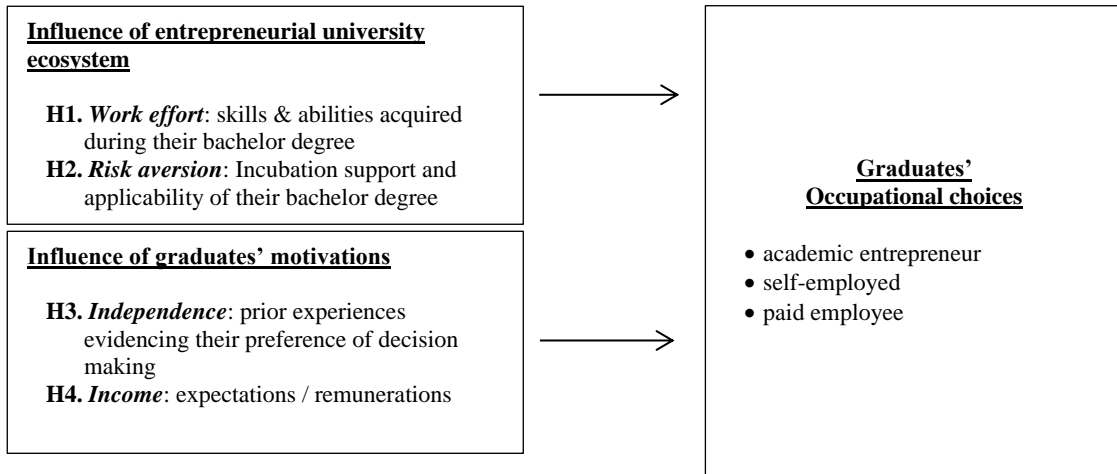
Influence of entrepreneurial university ecosystem

H1. Work effort: skills & abilities acquired during their bachelor degree
H2. Risk aversion: Incubation support and applicability of their bachelor degree

Influence of graduates' motivations

H3. Independence: prior experiences evidencing their preference of decision making
H4. Income: expectations / remunerations

Graduates' Occupational choices

• academic entrepreneur
• self-employed
• paid employee